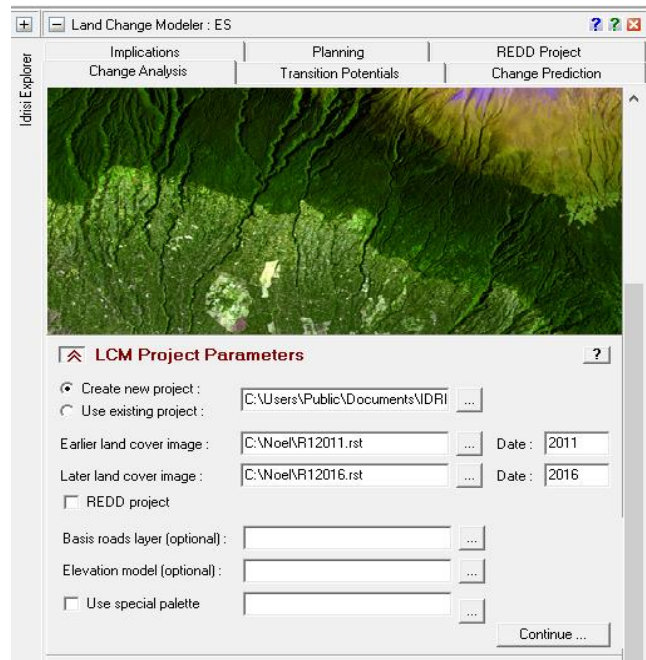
+ − Land Change Modeler : ES ? ? ×

Idrisi Explorer

Implications | Planning | REDD Project
Change Analysis | Transition Potentials | Change Prediction

LCM Project Parameters ?

Create new project :
Use existing project :
C:\Users\Public\Documents\IDRI ...

Earlier land cover image : C:\Noel\R12011.rst ... Date : 2011

Later land cover image : C:\Noel\R12016.rst ... Date : 2016

REDD project

Basis roads layer (optional) : ...

Elevation model (optional) : ...

Use special palette ...

Continue ...